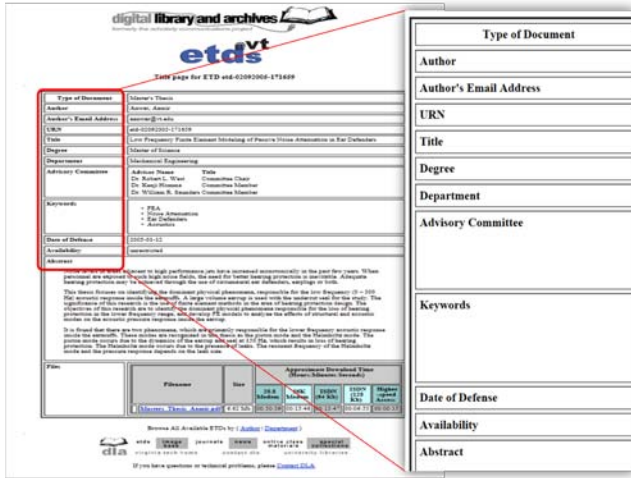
digital library and archives

formerly the scholarly communications project

etds vt

Title page for ETD etd-02092005-171659

| Type of Document | Master's Thesis |
|---|---|
| Author | Anwar, Ammr |
| Author's Email Address | aanwar@vt.edu |
| URN | etd-02092005-171659 |
| Title | Low Frequency Finite Element Modeling of Passive Noise Attenuation in Ear Defenders |
| Degree | Master of Science |
| Department | Mechanical Engineering |
| Advisory Committee | Advisor Name Title<br>Dr. Robert L. West Committee Chair<br>Dr. Kenji Homma Committee Member<br>Dr. William R. Saunders Committee Member |
| Keywords | • FEA<br>• Noise Attenuation<br>• Ear Defenders<br>• Acoustics |
| Date of Defense | 2005-01-12 |
| Availability | unrestricted |
| Abstract | |

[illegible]

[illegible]

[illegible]

| Files | | | | | | |
|---|---|---|---|---|---|---|
| Filename | Size | 28.8 Modem | 56K Modem | ISDN (64 Kb) | ISDN (128 Kb) | Higher-speed Access |
| Masters_Thesis_Anwar.pdf | 4.62 Mb | 00:21:22 | 00:10:59 | 00:09:37 | 00:04:48 | 00:00:24 |

Approximate Download Time (Hours:Minutes:Seconds)

Browse All Available ETDs by ( Author | Department )

dla etds image base journals news online class materials special collections
virginia tech home contact dla university libraries

If you have questions or technical problems, please Contact DLA.

| Type of Document |
|---|
| Author |
| Author's Email Address |
| URN |
| Title |
| Degree |
| Department |
| Advisory Committee |
| Keywords |
| Date of Defense |
| Availability |
| Abstract |